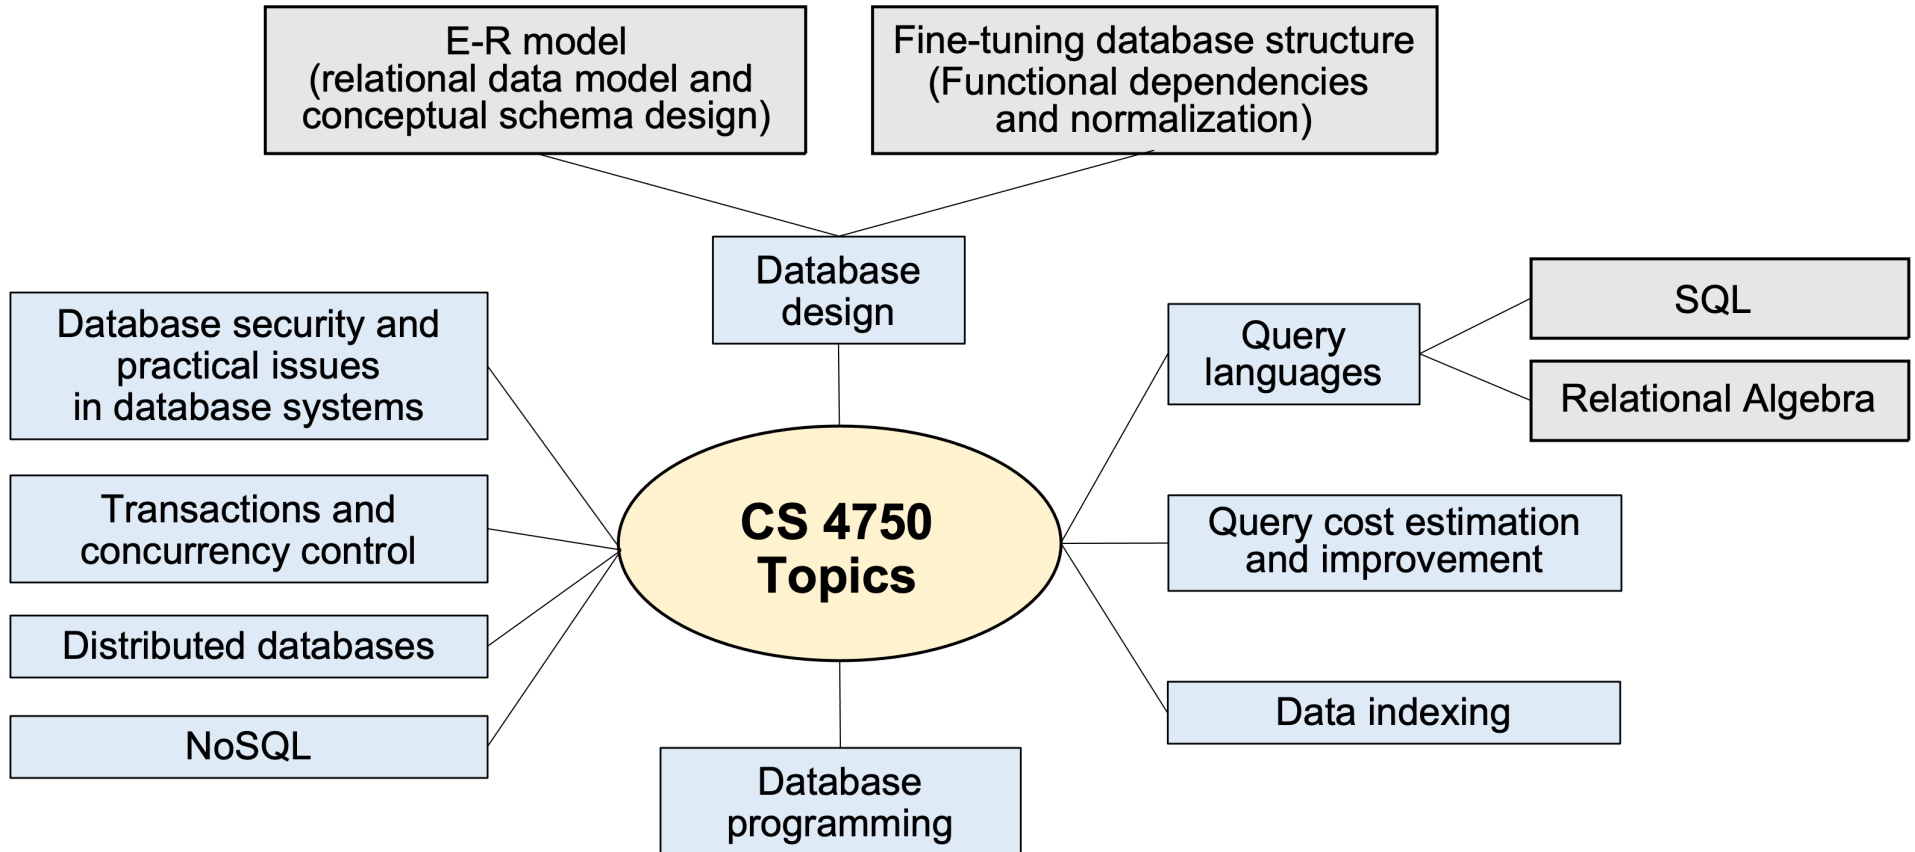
E-R model
(relational data model and conceptual schema design)

Fine-tuning database structure
(Functional dependencies and normalization)

Database design

Database security and practical issues in database systems

Query languages

SQL

Relational Algebra

Transactions and concurrency control

CS 4750 Topics

Query cost estimation and improvement

Distributed databases

NoSQL

Data indexing

Database programming